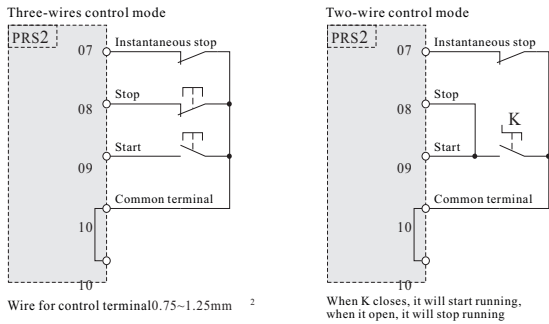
Three-wires control mode

PRS2

07 Instantaneous stop

08 Stop

09 Start

Common terminal

10

10

Wire for control terminal0.75~1.25mm $^2$

Two-wire control mode

PRS2

07 Instantaneous stop

08 Stop

K

09 Start

Common terminal

10

10

When K closes, it will start running, when it open, it will stop running